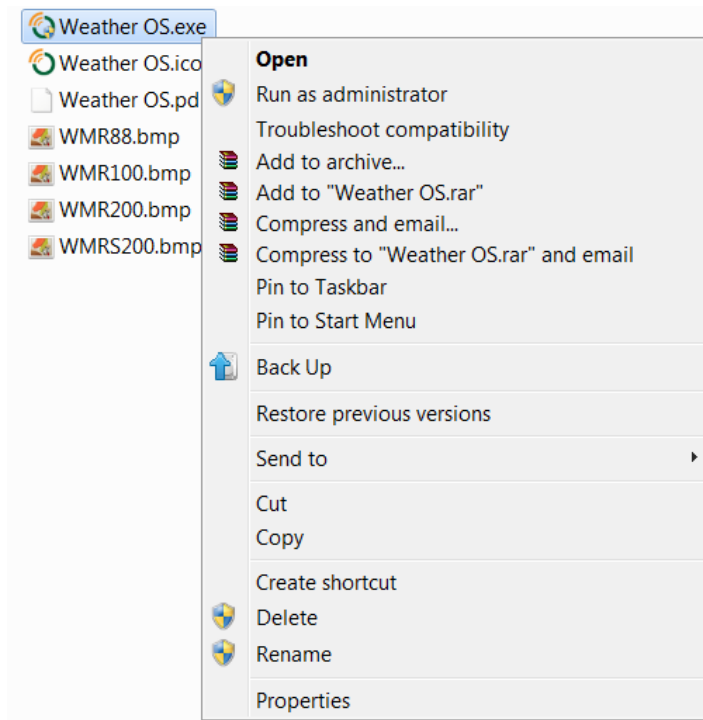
Weather OS.exe
Weather OS.ico
Weather OS.pd
WMR88.bmp
WMR100.bmp
WMR200.bmp
WMRS200.bmp

Open
Run as administrator
Troubleshoot compatibility
Add to archive...
Add to "Weather OS.rar"
Compress and email...
Compress to "Weather OS.rar" and email
Pin to Taskbar
Pin to Start Menu
Back Up
Restore previous versions
Send to
Cut
Copy
Create shortcut
Delete
Rename
Properties